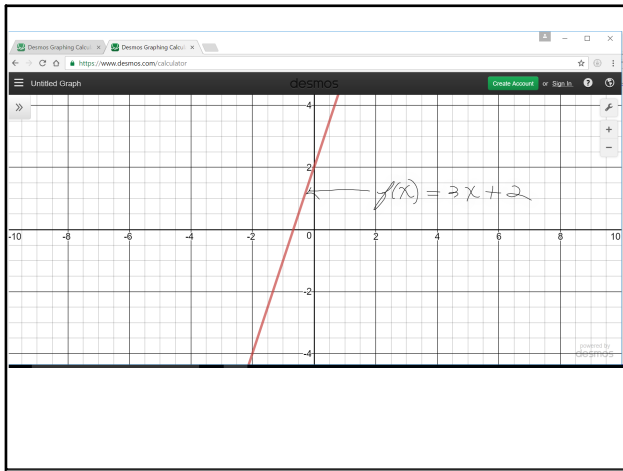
Desmos Graphing Calcul ×
Desmos Graphing Calcul ×
https://www.desmos.com/calculator
Untitled Graph
desmos
Create Account or Sign In
»
4
2
-10
-8
-6
-4
-2
0
2
4
6
8
10
-2
-4
+
−
$f(x) = 3x + 2$
powered by
desmos